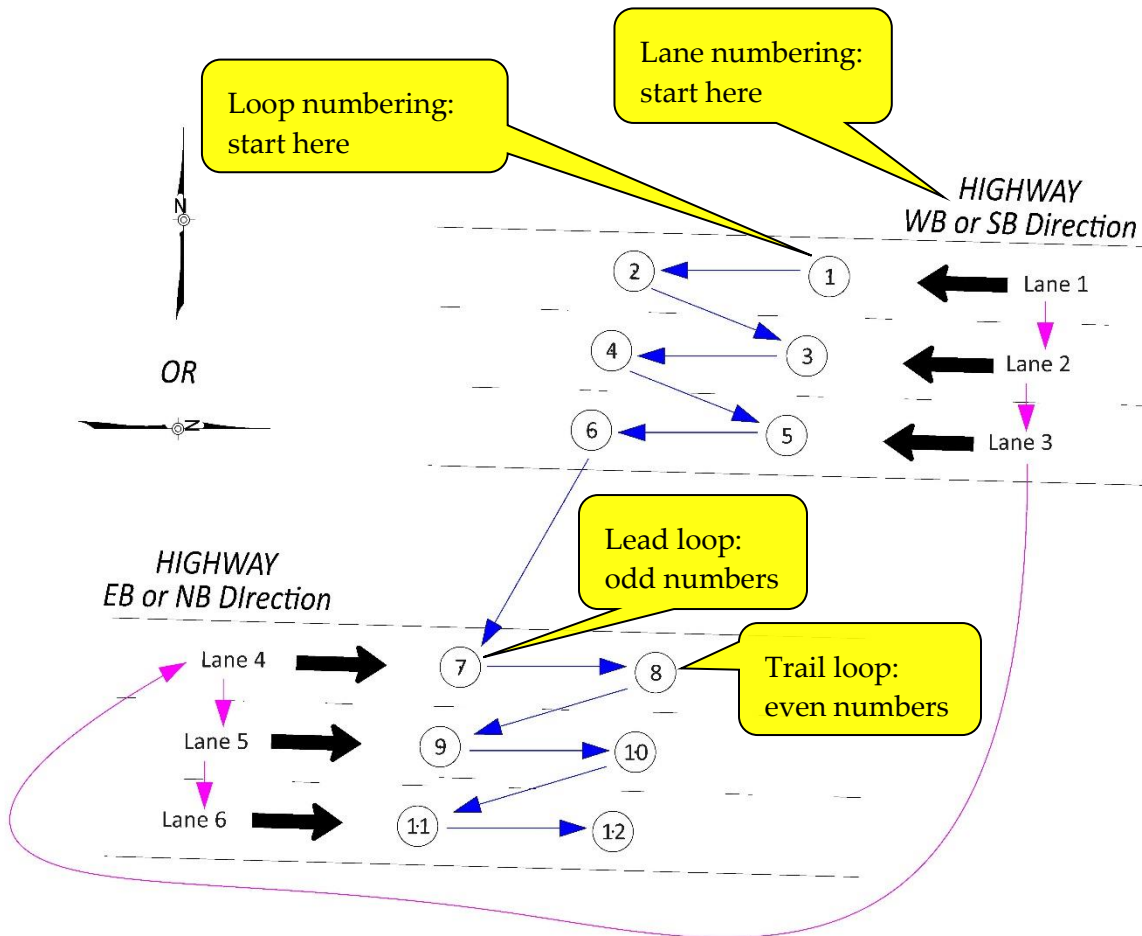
Lane numbering: start here

Loop numbering: start here

HIGHWAY
WB or SB Direction

N

2 1 Lane 1

4 3 Lane 2

OR

6 5 Lane 3

N

Lead loop: odd numbers

HIGHWAY
EB or NB DIrection

Lane 4 7 8 Trail loop: even numbers

Lane 5 9 10

Lane 6 11 12